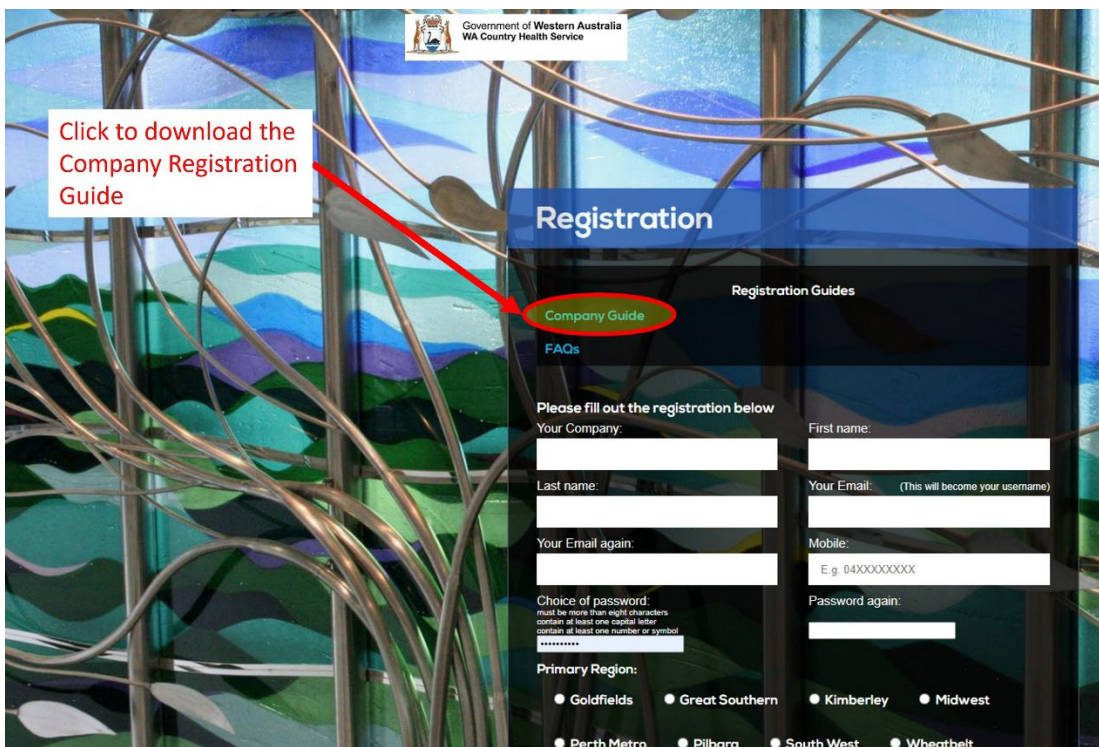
Government of Western Australia
WA Country Health Service

Click to download the Company Registration Guide

Registration

Registration Guides

Company Guide

FAQs

Please fill out the registration below

Your Company:

First name:

Last name:

Your Email: (This will become your username)

Your Email again:

Mobile:

E.g. 04XXXXXXXX

Choice of password:
must be more than eight characters
contain at least one capital letter
contain at least one number or symbol

••••••••••

Password again:

Primary Region:

Goldfields Great Southern Kimberley Midwest

Perth Metro Pilbara South West Wheatbelt